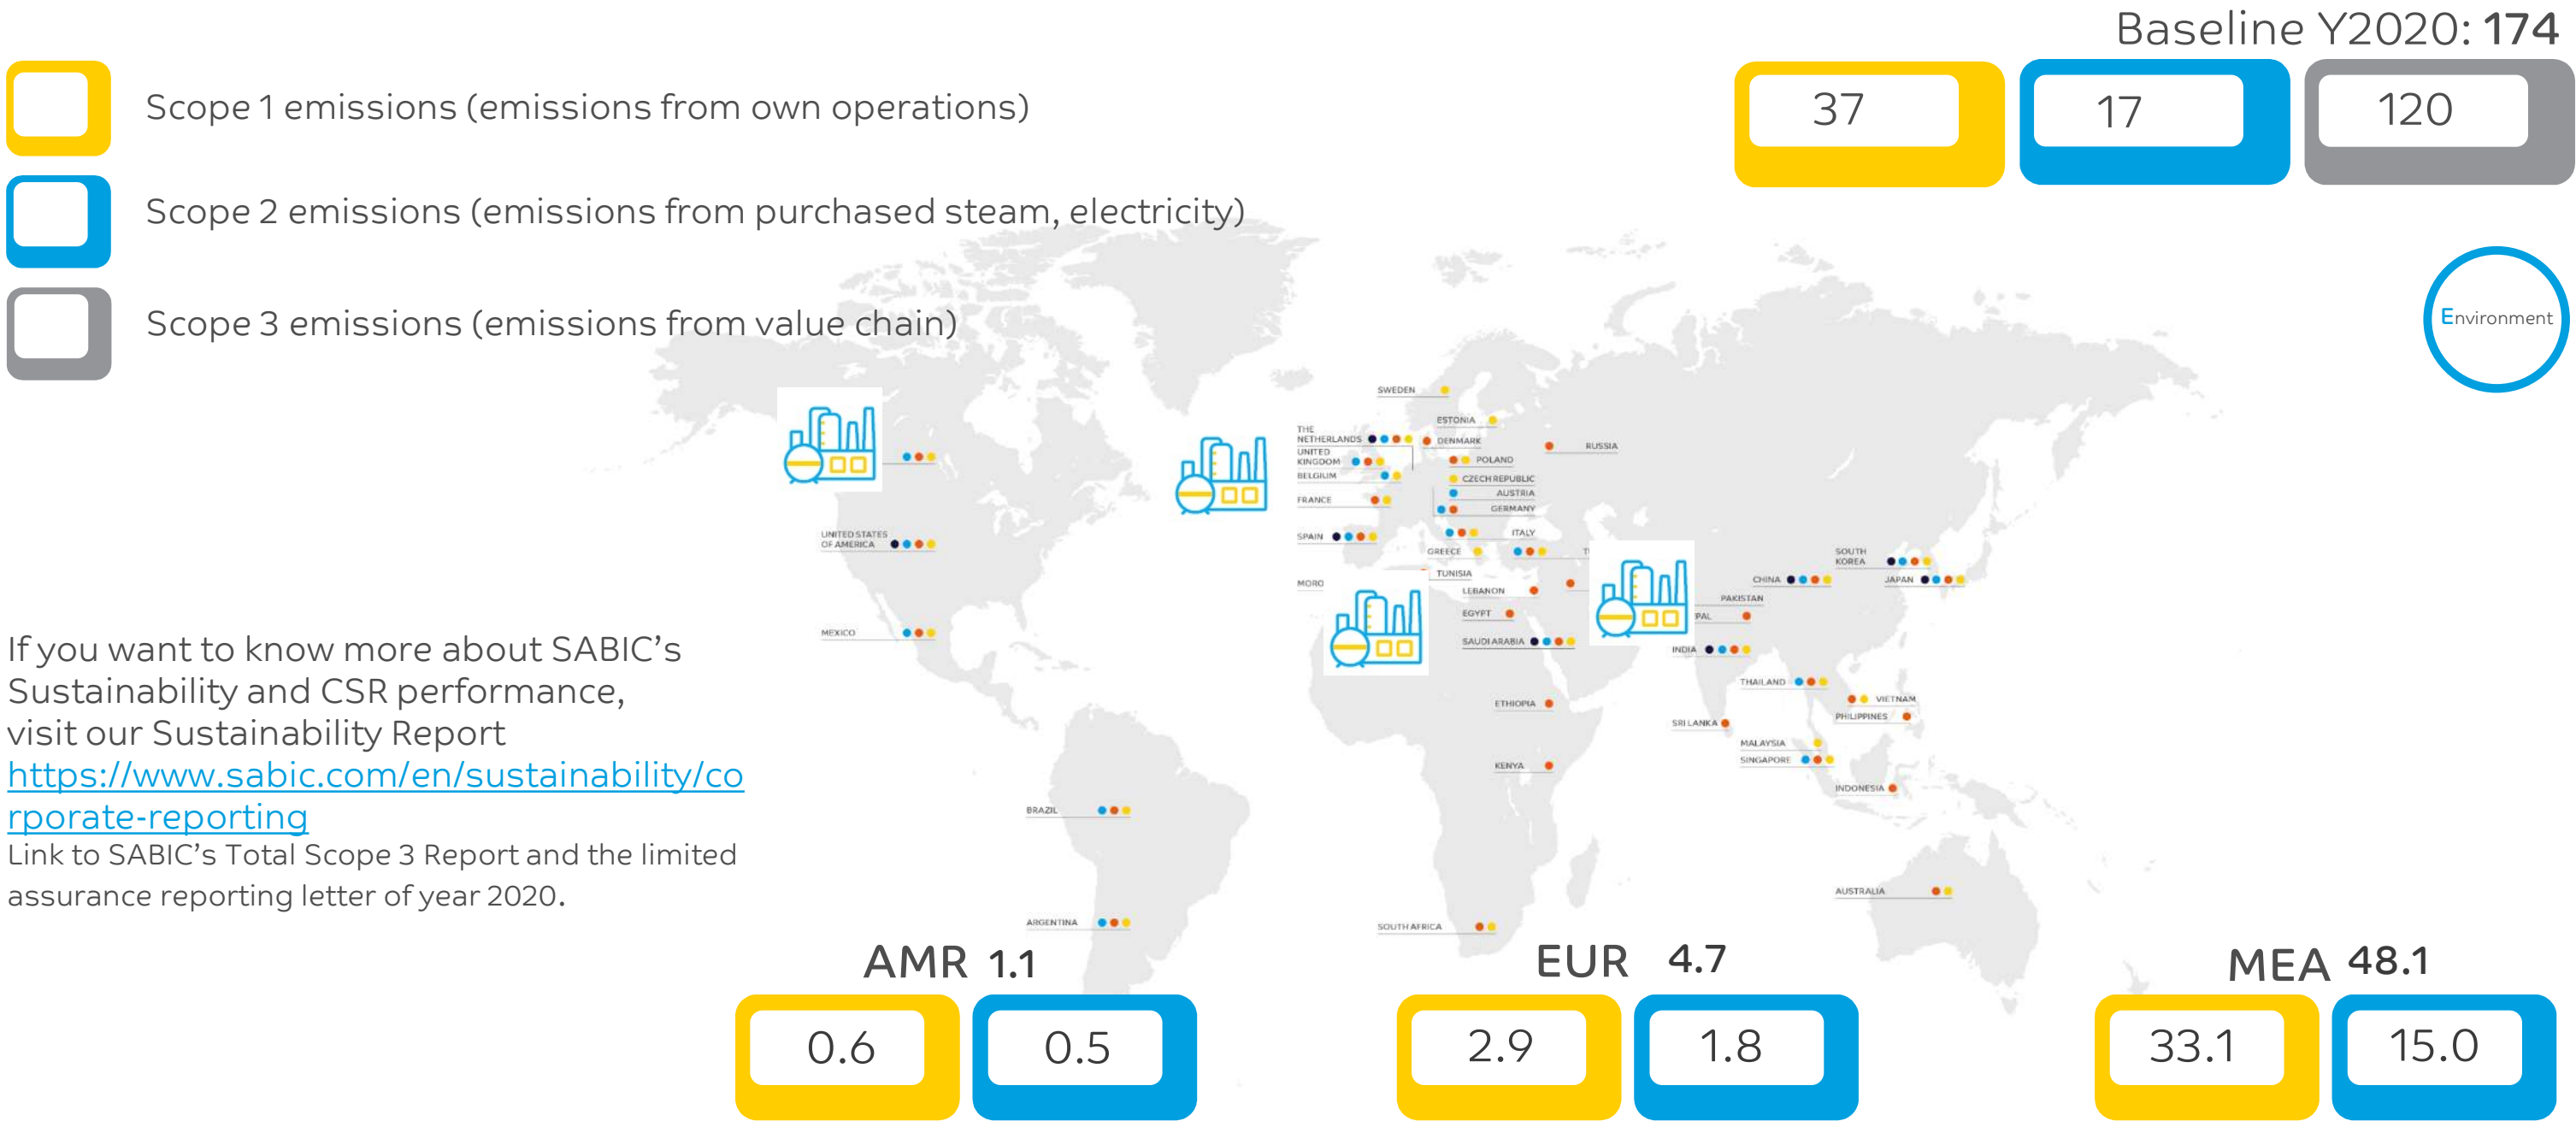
Baseline Y2020: 174

Scope 1 emissions (emissions from own operations)

Scope 2 emissions (emissions from purchased steam, electricity)

Scope 3 emissions (emissions from value chain)

37

17

120

Environment

SWEDEN
ESTONIA
THE NETHERLANDS
DENMARK
UNITED KINGDOM
RUSSIA
BELGIUM
POLAND
CZECH REPUBLIC
AUSTRIA
FRANCE
GERMANY
SPAIN
ITALY
GREECE
TUNISIA
MORO
LEBANON
EGYPT
SAUDI ARABIA
UNITED STATES OF AMERICA
MEXICO
CHINA
SOUTH KOREA
JAPAN
PAKISTAN
PAL
INDIA
THAILAND
VIETNAM
PHILIPPINES
SRI LANKA
MALAYSIA
SINGAPORE
INDONESIA
ETHIOPIA
KENYA
BRAZIL
ARGENTINA
SOUTH AFRICA
AUSTRALIA

If you want to know more about SABIC’s Sustainability and CSR performance, visit our Sustainability Report
https://www.sabic.com/en/sustainability/corporate-reporting
Link to SABIC’s Total Scope 3 Report and the limited assurance reporting letter of year 2020.

AMR 1.1
0.6
0.5

EUR 4.7
2.9
1.8

MEA 48.1
33.1
15.0